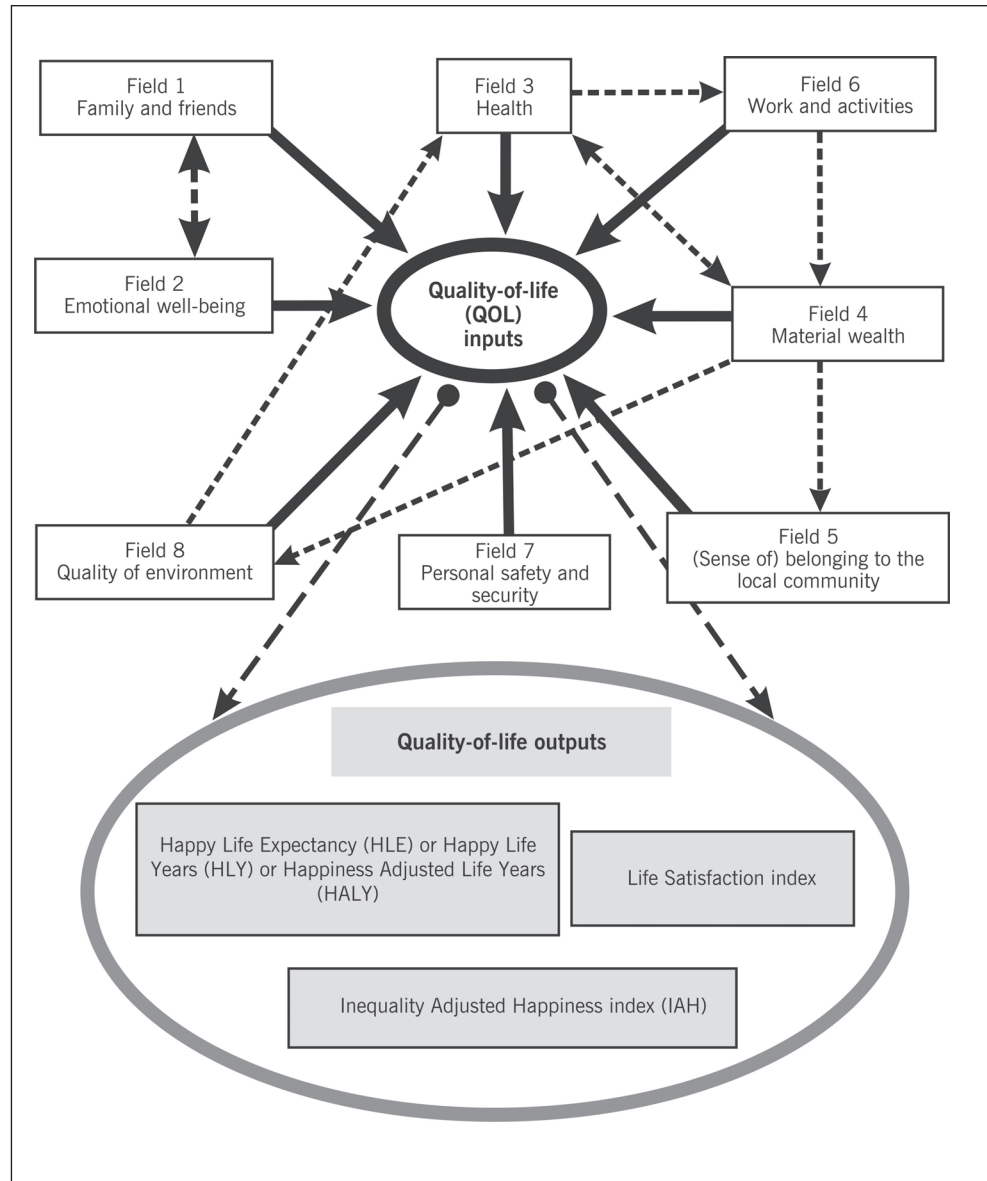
Field 1
Family and friends

Field 3
Health

Field 6
Work and activities

Field 2
Emotional well-being

Quality-of-life (QOL) inputs

Field 4
Material wealth

Field 8
Quality of environment

Field 7
Personal safety and security

Field 5
(Sense of) belonging to the local community

Quality-of-life outputs

Happy Life Expectancy (HLE) or Happy Life Years (HLY) or Happiness Adjusted Life Years (HALY)

Life Satisfaction index

Inequality Adjusted Happiness index (IAH)